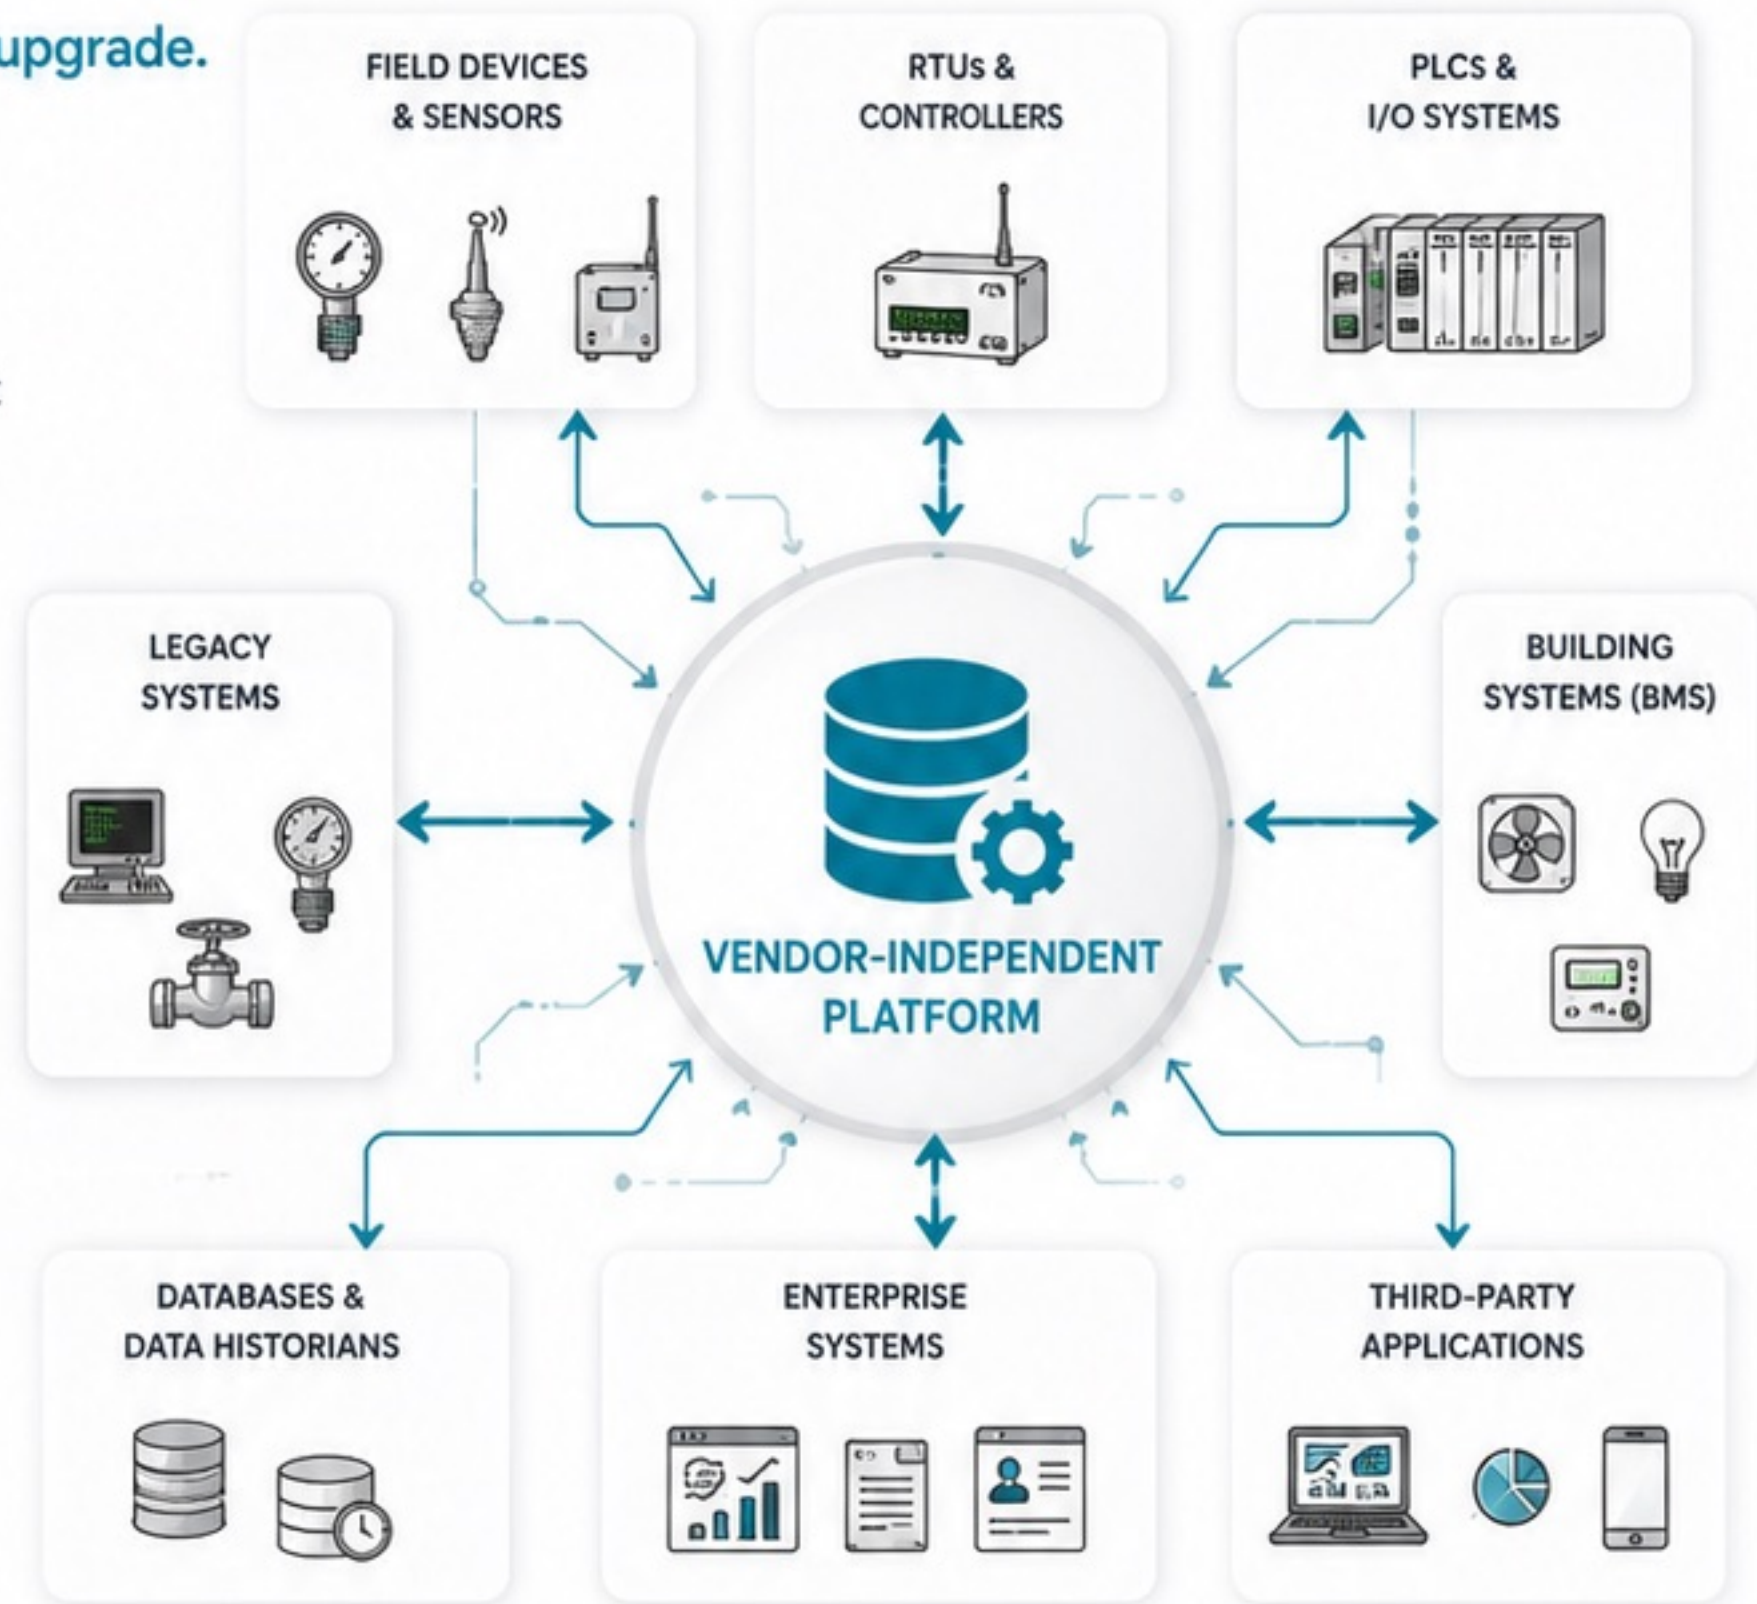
upgrade.

FIELD DEVICES & SENSORS

RTUs & CONTROLLERS

PLCS & I/O SYSTEMS

LEGACY SYSTEMS

VENDOR-INDEPENDENT PLATFORM

BUILDING SYSTEMS (BMS)

DATABASES & DATA HISTORIANS

ENTERPRISE SYSTEMS

THIRD-PARTY APPLICATIONS